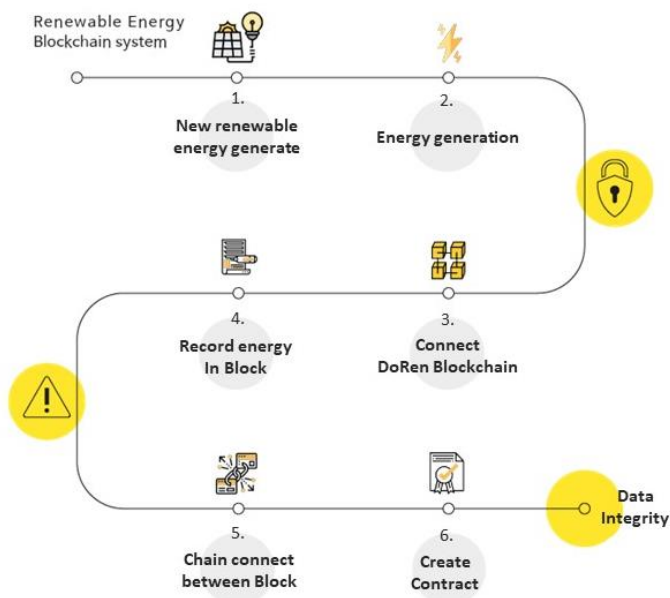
Renewable Energy Blockchain system

1.
New renewable energy generate

2.
Energy generation

4.
Record energy In Block

3.
Connect DoRen Blockchain

5.
Chain connect between Block

6.
Create Contract

Data Integrity